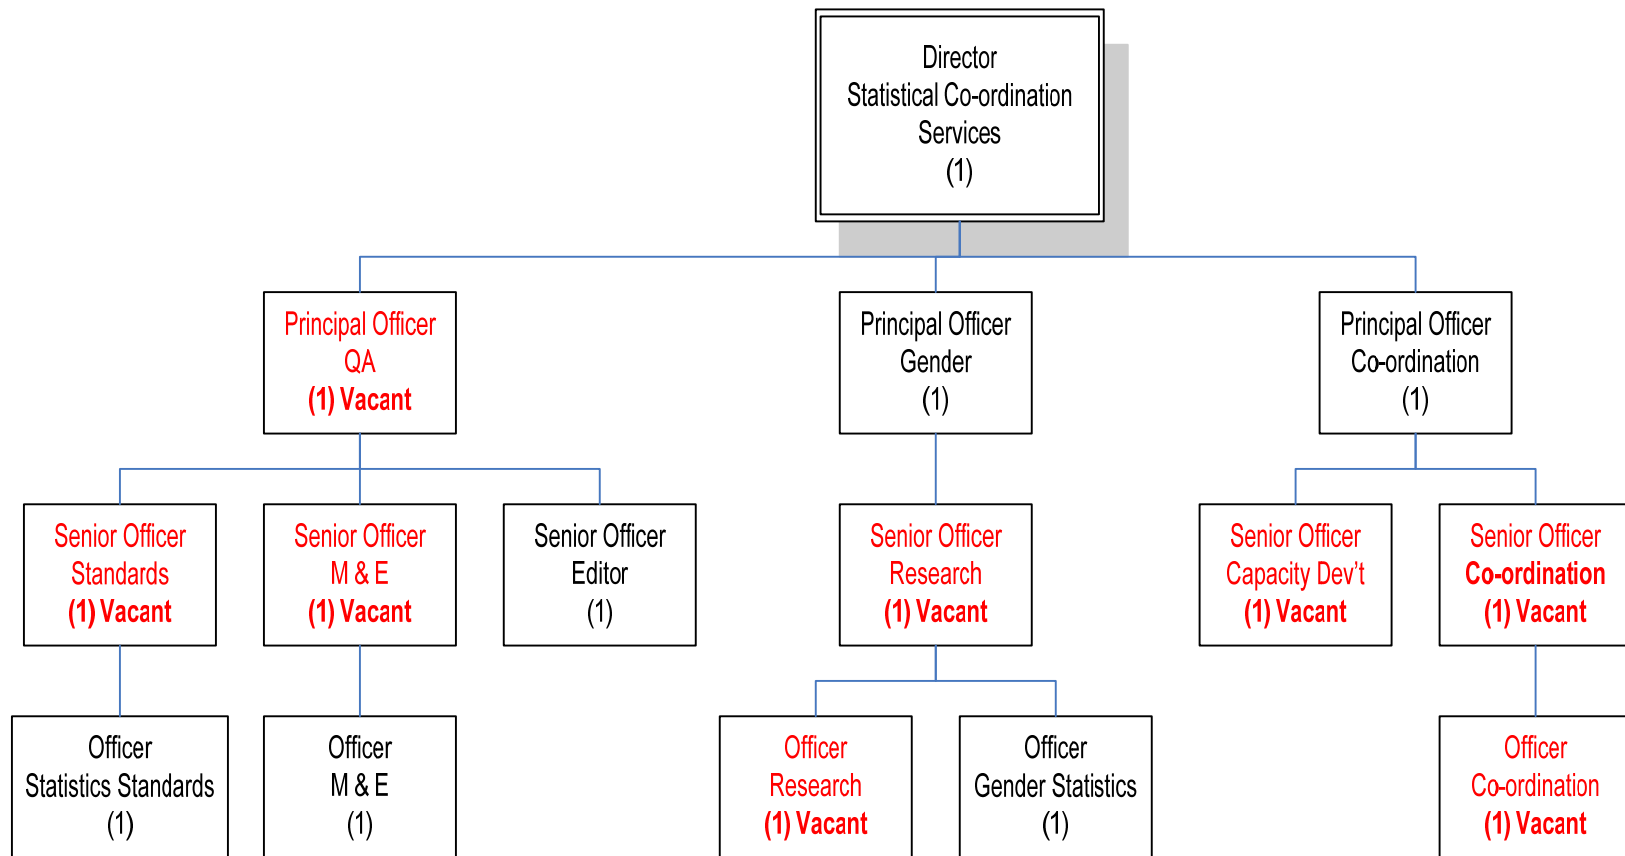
Director
Statistical Co-ordination
Services
(1)

Principal Officer
QA
(1) Vacant

Principal Officer
Gender
(1)

Principal Officer
Co-ordination
(1)

Senior Officer
Standards
(1) Vacant

Senior Officer
M & E
(1) Vacant

Senior Officer
Editor
(1)

Senior Officer
Research
(1) Vacant

Senior Officer
Capacity Dev't
(1) Vacant

Senior Officer
Co-ordination
(1) Vacant

Officer
Statistics Standards
(1)

Officer
M & E
(1)

Officer
Research
(1) Vacant

Officer
Gender Statistics
(1)

Officer
Co-ordination
(1) Vacant